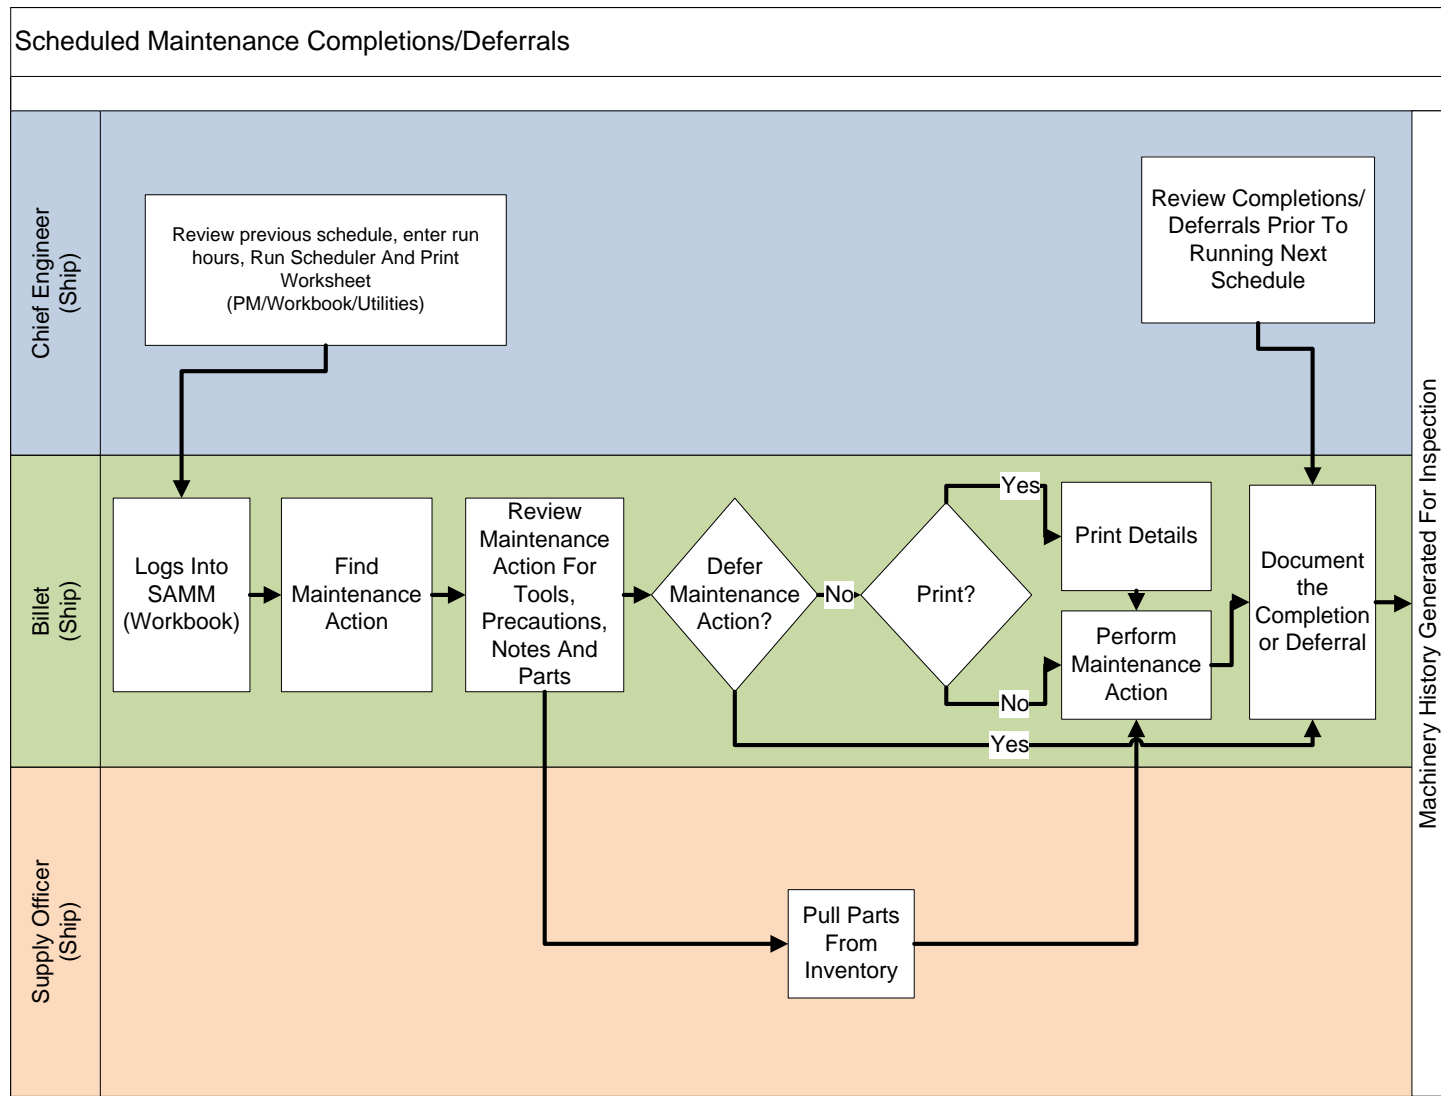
Scheduled Maintenance Completions/Deferrals

Chief Engineer (Ship)

Review previous schedule, enter run hours, Run Scheduler And Print Worksheet (PM/Workbook/Utilities)

Review Completions/ Deferrals Prior To Running Next Schedule

Billet (Ship)

Logs Into SAMM (Workbook)

Find Maintenance Action

Review Maintenance Action For Tools, Precautions, Notes And Parts

Defer Maintenance Action?

No

Print?

Yes

Print Details

No

Perform Maintenance Action

Yes

Document the Completion or Deferral

Supply Officer (Ship)

Pull Parts From Inventory

Machinery History Generated For Inspection